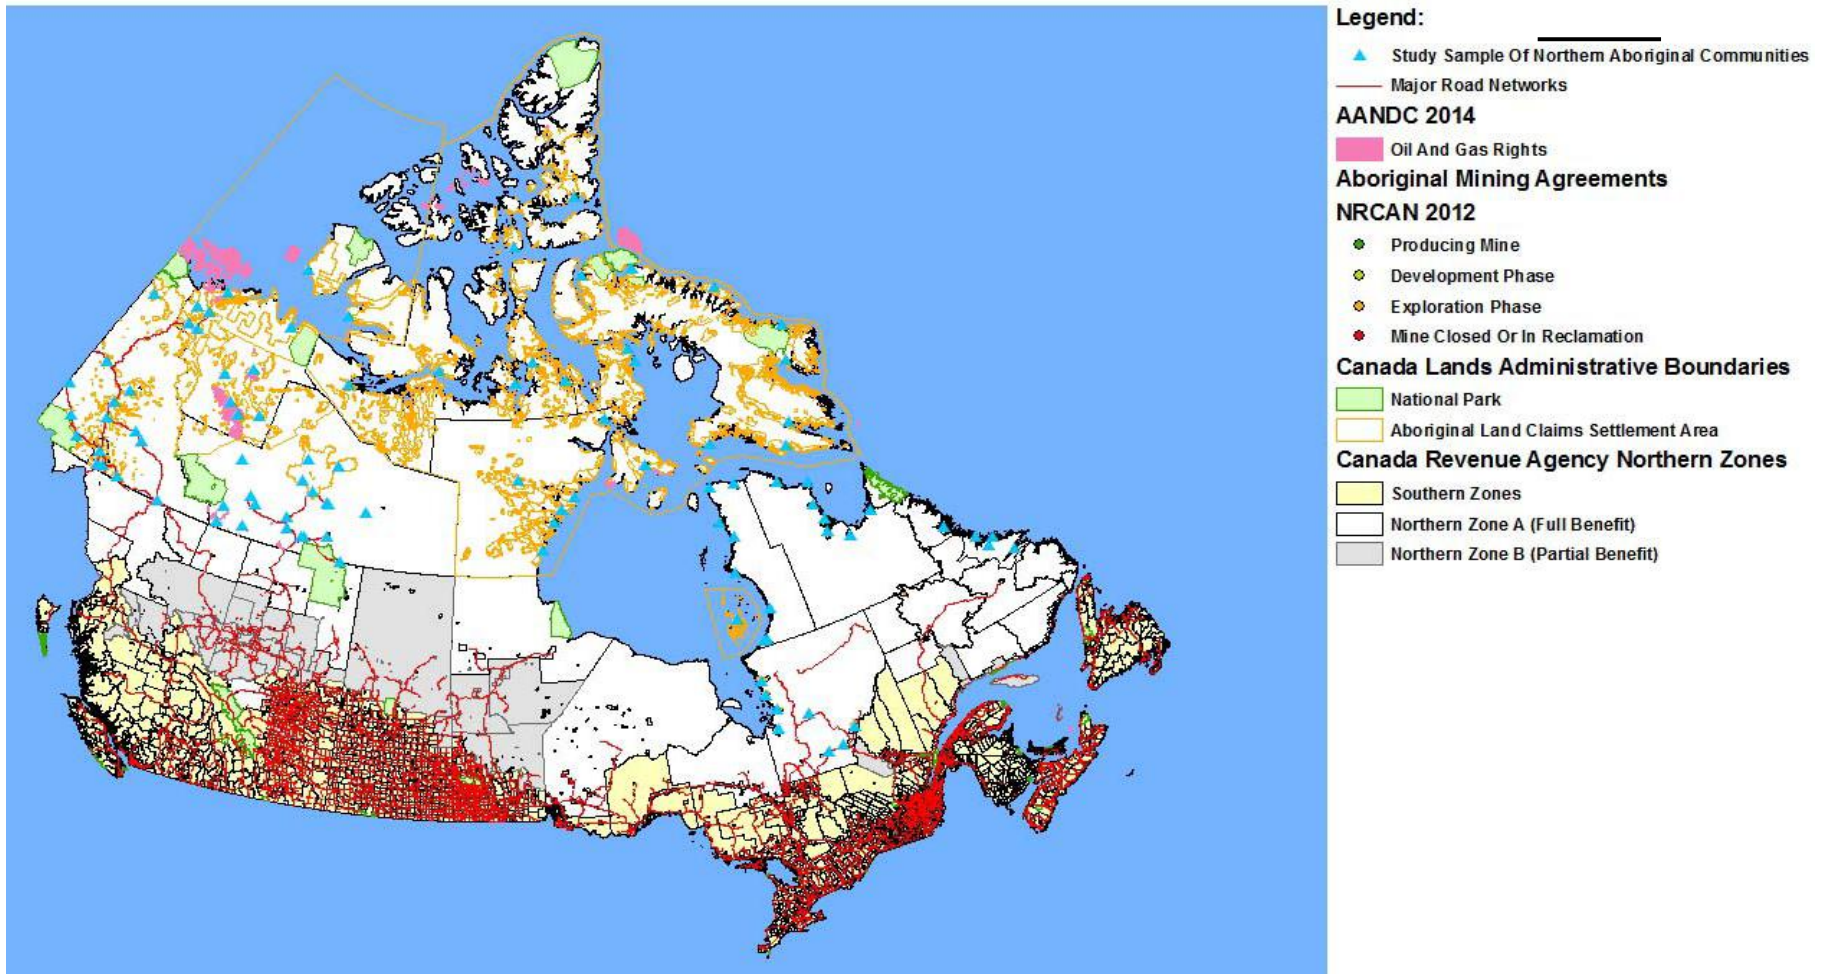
Legend:

Study Sample Of Northern Aboriginal Communities

Major Road Networks

AANDC 2014

Oil And Gas Rights

Aboriginal Mining Agreements

NRCAN 2012

Producing Mine

Development Phase

Exploration Phase

Mine Closed Or In Reclamation

Canada Lands Administrative Boundaries

National Park

Aboriginal Land Claims Settlement Area

Canada Revenue Agency Northern Zones

Southern Zones

Northern Zone A (Full Benefit)

Northern Zone B (Partial Benefit)